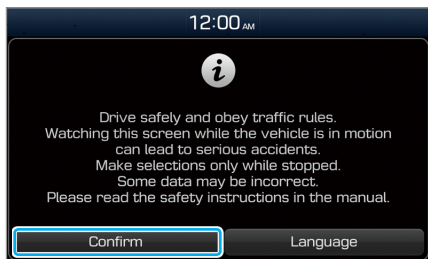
12:00 AM

i

Drive safely and obey traffic rules.
Watching this screen while the vehicle is in motion can lead to serious accidents.
Make selections only while stopped.
Some data may be incorrect.
Please read the safety instructions in the manual.

Confirm

Language